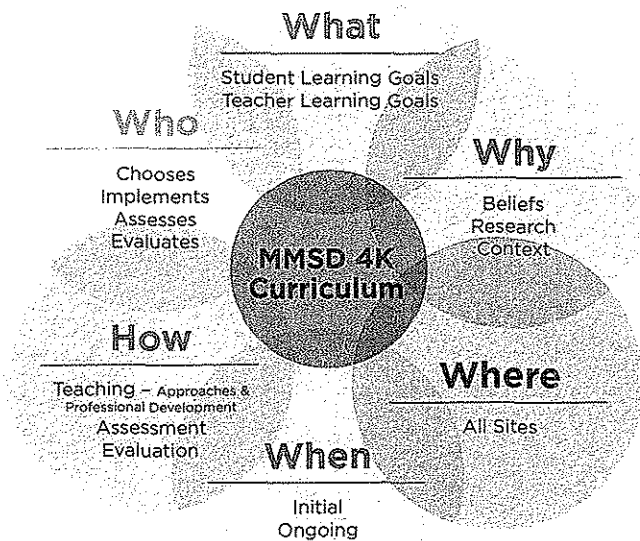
What

Student Learning Goals
Teacher Learning Goals

Who

Chooses
Implements
Assesses
Evaluates

Why

Beliefs
Research
Context

MMSD 4K Curriculum

How

Teaching – Approaches & Professional Development
Assessment
Evaluation

Where

All Sites

When

Initial
Ongoing